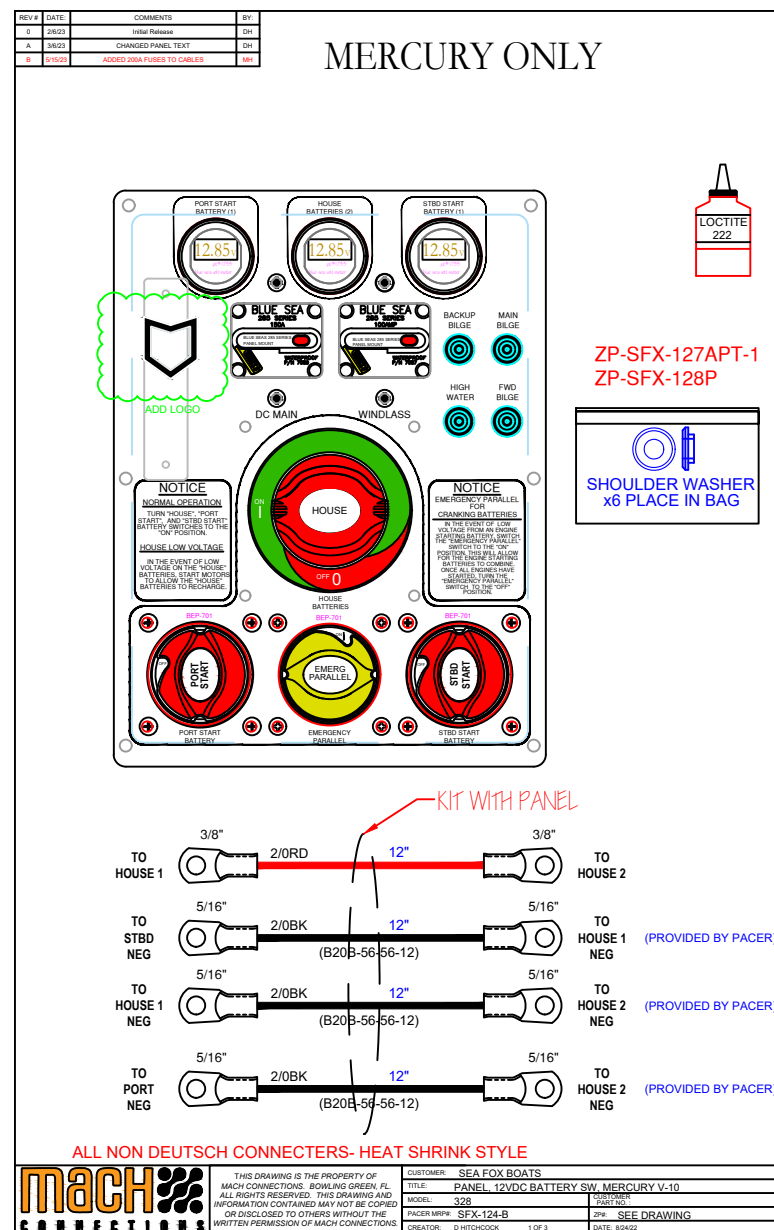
| REV # | DATE: | COMMENTS | BY: |
|---|---|---|---|
| 0 | 2/6/23 | Initial Release | DH |
| A | 3/6/23 | CHANGED PANEL TEXT | DH |
| B | 5/15/23 | ADDED 200A FUSES TO CABLES | MH |

MERCURY ONLY

PORT START BATTERY (1)

12.85v

HOUSE BATTERIES (2)

12.85v

STBD START BATTERY (1)

12.85v

LOCTITE 222

BLUE SEA 285 SERIES 150A

BLUE SEA 285 SERIES 100AMP

BACKUP BILGE

MAIN BILGE

HIGH WATER

FWD BILGE

ZP-SFX-127APT-1
ZP-SFX-128P

ADD LOGO

DC MAIN

WINDLASS

SHOULDER WASHER x6 PLACE IN BAG

NOTICE

NORMAL OPERATION

TURN "HOUSE", "PORT START", AND "STBD START" BATTERY SWITCHES TO THE "ON" POSITION.

HOUSE LOW VOLTAGE

IN THE EVENT OF LOW VOLTAGE ON THE "HOUSE" BATTERIES, START MOTORS TO ALLOW THE "HOUSE" BATTERIES TO RECHARGE.

ON I

HOUSE

OFF 0

HOUSE BATTERIES

NOTICE

EMERGENCY PARALLEL FOR CRANKING BATTERIES

IN THE EVENT OF LOW VOLTAGE FROM AN ENGINE STARTING BATTERY, SWITCH THE "EMERGENCY PARALLEL" SWITCH TO THE "ON" POSITION. THIS WILL ALLOW FOR THE ENGINE STARTING BATTERIES TO COMBINE. ONCE ALL ENGINES HAVE STARTED, TURN THE "EMERGENCY PARALLEL" SWITCH TO THE "OFF" POSITION.

BEP-701

BEP-701

BEP-701

PORT START

EMERG PARALLEL

STBD START

PORT START BATTERY

EMERGENCY PARALLEL

STBD START BATTERY

KIT WITH PANEL

3/8"

3/8"

TO HOUSE 1

2/0RD

12"

TO HOUSE 2

5/16"

5/16"

TO STBD NEG

2/0BK

12"

(B20B-56-56-12)

TO HOUSE 1 NEG

(PROVIDED BY PACER)

5/16"

5/16"

TO HOUSE 1 NEG

2/0BK

12"

(B20B-56-56-12)

TO HOUSE 2 NEG

(PROVIDED BY PACER)

5/16"

5/16"

TO PORT NEG

2/0BK

12"

(B20B-56-56-12)

TO HOUSE 2 NEG

(PROVIDED BY PACER)

ALL NON DEUTSCH CONNECTERS- HEAT SHRINK STYLE

MACH CONNECTIONS

THIS DRAWING IS THE PROPERTY OF MACH CONNECTIONS. BOWLING GREEN, FL. ALL RIGHTS RESERVED. THIS DRAWING AND INFORMATION CONTAINED MAY NOT BE COPIED OR DISCLOSED TO OTHERS WITHOUT THE WRITTEN PERMISSION OF MACH CONNECTIONS.

CUSTOMER: SEA FOX BOATS
TITLE: PANEL, 12VDC BATTERY SW, MERCURY V-10
MODEL: 328 | CUSTOMER PART NO.
PACER MRP#: SFX-124-B | ZP#: SEE DRAWING
CREATOR: D HITCHCOCK | 1 OF 3 | DATE: 8/24/22